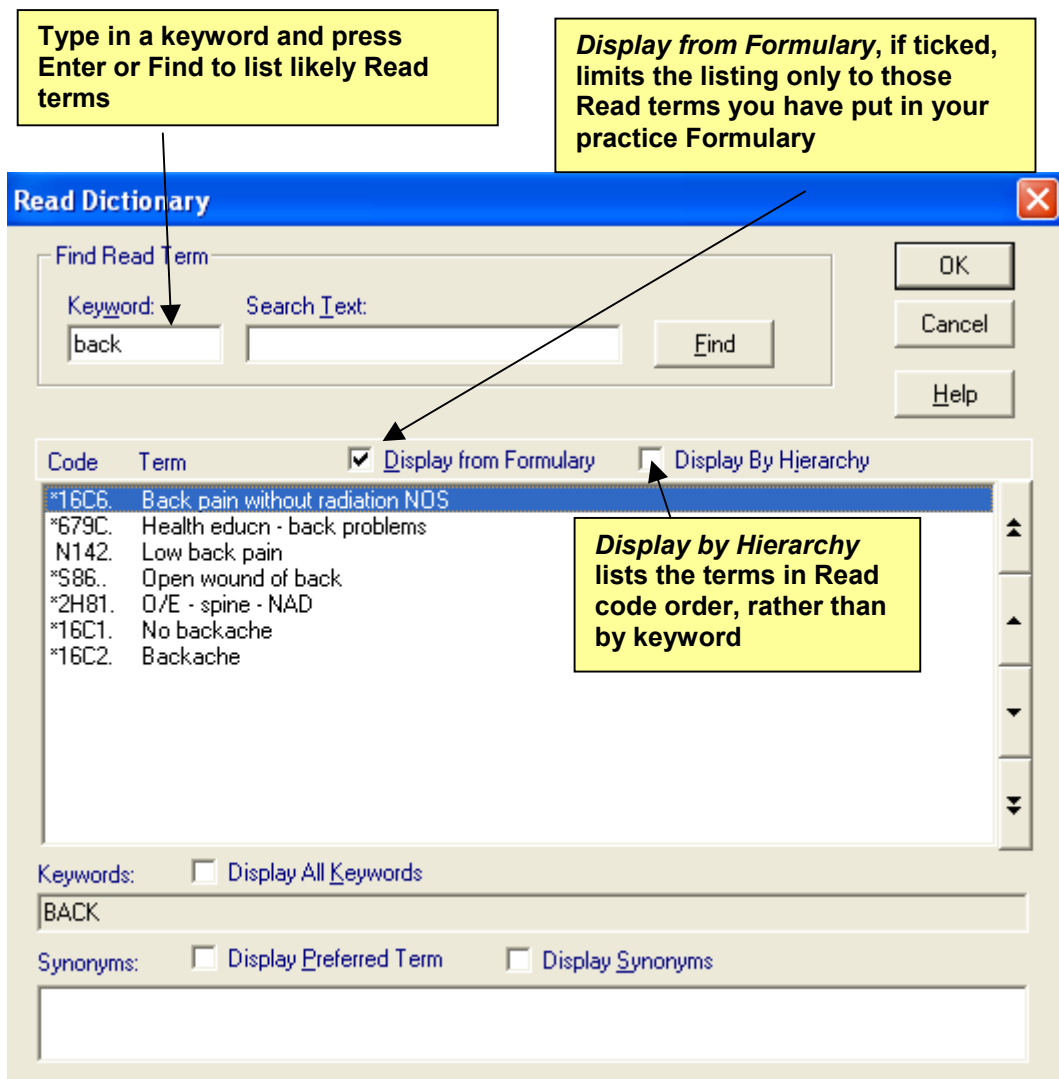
Type in a keyword and press Enter or Find to list likely Read terms

*Display from Formulary*, if ticked, limits the listing only to those Read terms you have put in your practice Formulary

Read Dictionary

Find Read Term

Keyword:
back

Search Text:

Find

OK

Cancel

Help

Code Term

Display from Formulary

Display By Hierarchy

| Code | Term |
|---|---|
| *16C6. | Back pain without radiation NOS |
| *679C. | Health educn - back problems |
| N142. | Low back pain |
| *S86.. | Open wound of back |
| *2H81. | O/E - spine - NAD |
| *16C1. | No backache |
| *16C2. | Backache |

*Display by Hierarchy* lists the terms in Read code order, rather than by keyword

Keywords:

Display All Keywords

BACK

Synonyms:

Display Preferred Term

Display Synonyms